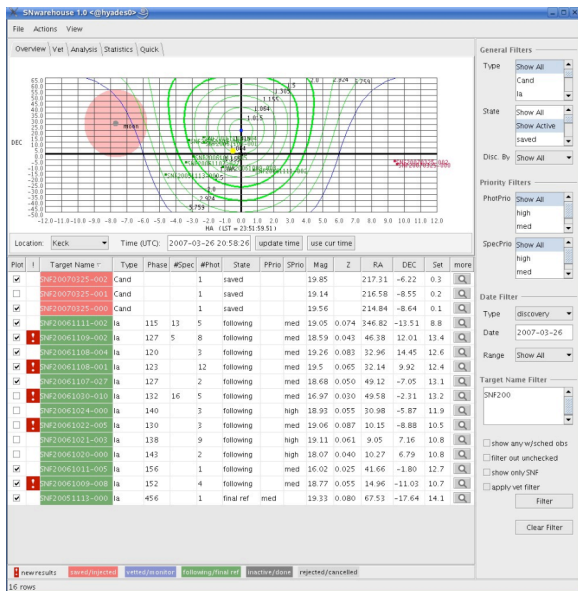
SNwarehouse 1.0 <@hyades0>

File Actions View

Overview Vet Analysis Statistics Quick

DEC

moon

HA (LST = 23:51:59.51)

Location: Keck

Time (UTC): 2007-03-26 20:58:26

update time

use cur time

| Plot | ! | Target Name | Type | Phase | #Spec | #Phot | State | PPrio | SPrio | Mag | Z | RA | DEC | Set | more |
|---|---|---|---|---|---|---|---|---|---|---|---|---|---|---|---|
| ✔ | | SNF20070325-002 | Cand | | | 1 | saved | | | 19.85 | | 217.31 | -6.22 | 0.3 | |
| | | SNF20070325-001 | Cand | | | 1 | saved | | | 19.14 | | 216.58 | -8.55 | 0.2 | |
| ✔ | | SNF20070325-000 | Cand | | | 1 | saved | | | 19.56 | | 214.84 | -8.64 | 0.1 | |
| ✔ | | SNF20061111-002 | Ia | 115 | 13 | 5 | following | | med | 19.05 | 0.074 | 346.82 | -13.51 | 8.8 | |
| ✔ | ! | SNF20061109-002 | Ia | 127 | 5 | 8 | following | | med | 18.59 | 0.043 | 46.38 | 12.01 | 13.4 | |
| ✔ | | SNF20061108-004 | Ia | 120 | | 3 | following | | med | 19.26 | 0.083 | 32.96 | 14.45 | 12.6 | |
| ✔ | ! | SNF20061108-001 | Ia | 123 | | 12 | following | | med | 19.5 | 0.065 | 32.14 | 9.92 | 12.4 | |
| ✔ | | SNF20061107-027 | Ia | 127 | | 2 | following | | med | 18.68 | 0.050 | 49.12 | -7.05 | 13.1 | |
| | ! | SNF20061030-010 | Ia | 132 | 16 | 5 | following | | med | 16.97 | 0.030 | 49.58 | -2.31 | 13.2 | |
| ✔ | | SNF20061024-000 | Ia | 140 | | 3 | following | | high | 18.93 | 0.055 | 30.98 | -5.87 | 11.9 | |
| ✔ | ! | SNF20061022-005 | Ia | 134 | | 3 | following | | med | 19.06 | 0.087 | 10.15 | -8.88 | 10.5 | |
| | | SNF20061021-003 | Ia | 138 | | 9 | following | | high | 19.11 | 0.061 | 9.05 | 7.16 | 10.8 | |
| ✔ | | SNF20061020-000 | Ia | 143 | | 2 | following | | high | 18.07 | 0.040 | 10.27 | 6.79 | 10.8 | |
| ✔ | | SNF20061011-005 | Ia | 156 | | 1 | following | | med | 16.02 | 0.025 | 41.66 | -1.80 | 12.7 | |
| ✔ | ! | SNF20061009-008 | Ia | 152 | | 4 | following | | med | 18.77 | 0.055 | 14.96 | -11.03 | 10.7 | |
| ✔ | | SNF20051113-000 | Ia | 456 | | 1 | final ref | med | | 19.33 | 0.080 | 67.53 | -17.64 | 14.1 | |

! newresults saved/injected vetted/monitor following/final ref inactive/done rejected/cancelled

16 rows

General Filters
Type: Show All, Cand, Ia
State: Show All, Show Active, saved
Disc. By: Show All

Priority Filters
PhotPrio: Show All, high, med
SpecPrio: Show All, high, med

Date Filter
Type: discovery
Date: 2007-03-26
Range: Show All

Target Name Filter
SNF200

show any w/sched obs
filter out unchecked
show only SNF
apply vet filter

Filter
Clear Filter